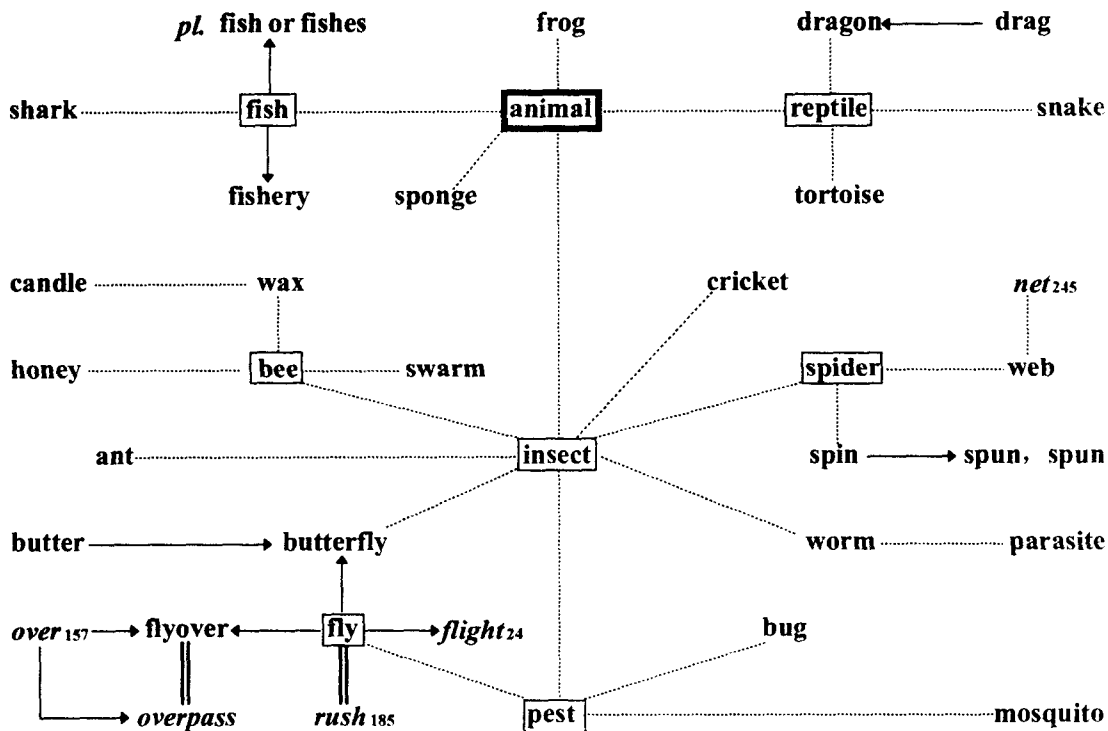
*pl.* fish or fishes

frog

dragon drag

shark fish animal reptile snake

fishery sponge tortoise

candle wax cricket *net*245

honey bee swarm spider web

ant insect spin spun, spun

butter butterfly worm parasite

*over*157 flyover fly *flight*24 bug

*overpass* *rush*185 pest mosquito